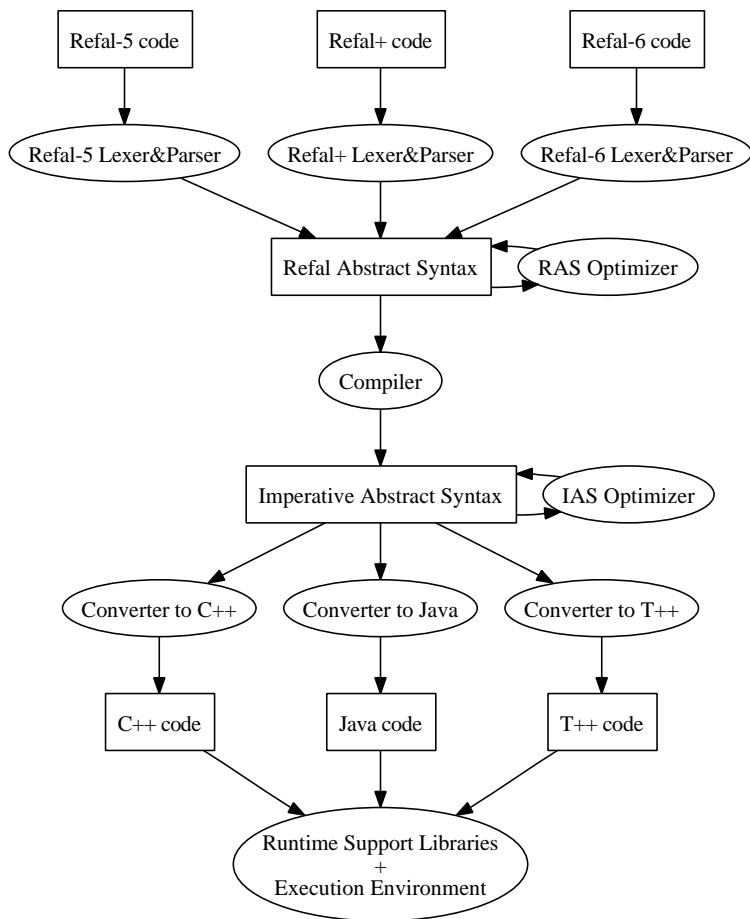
Refal-5 code

Refal+ code

Refal-6 code

Refal-5 Lexer&Parser

Refal+ Lexer&Parser

Refal-6 Lexer&Parser

Refal Abstract Syntax

RAS Optimizer

Compiler

Imperative Abstract Syntax

IAS Optimizer

Converter to C++

Converter to Java

Converter to T++

C++ code

Java code

T++ code

Runtime Support Libraries
+
Execution Environment